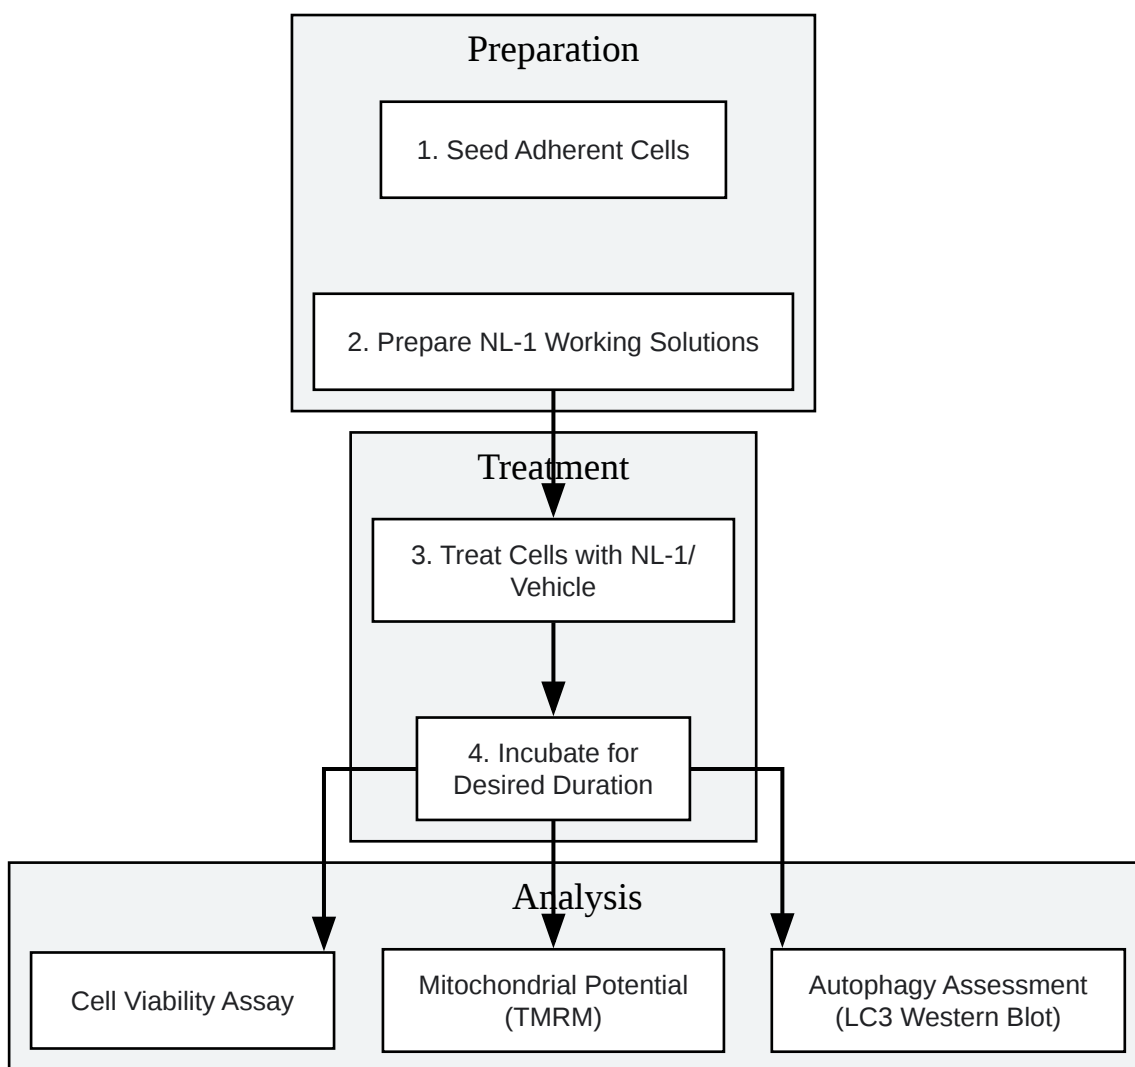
Preparation

1. Seed Adherent Cells

2. Prepare NL-1 Working Solutions

Treatment

3. Treat Cells with NL-1/ Vehicle

4. Incubate for Desired Duration

Analysis

Cell Viability Assay

Mitochondrial Potential (TMRM)

Autophagy Assessment (LC3 Western Blot)